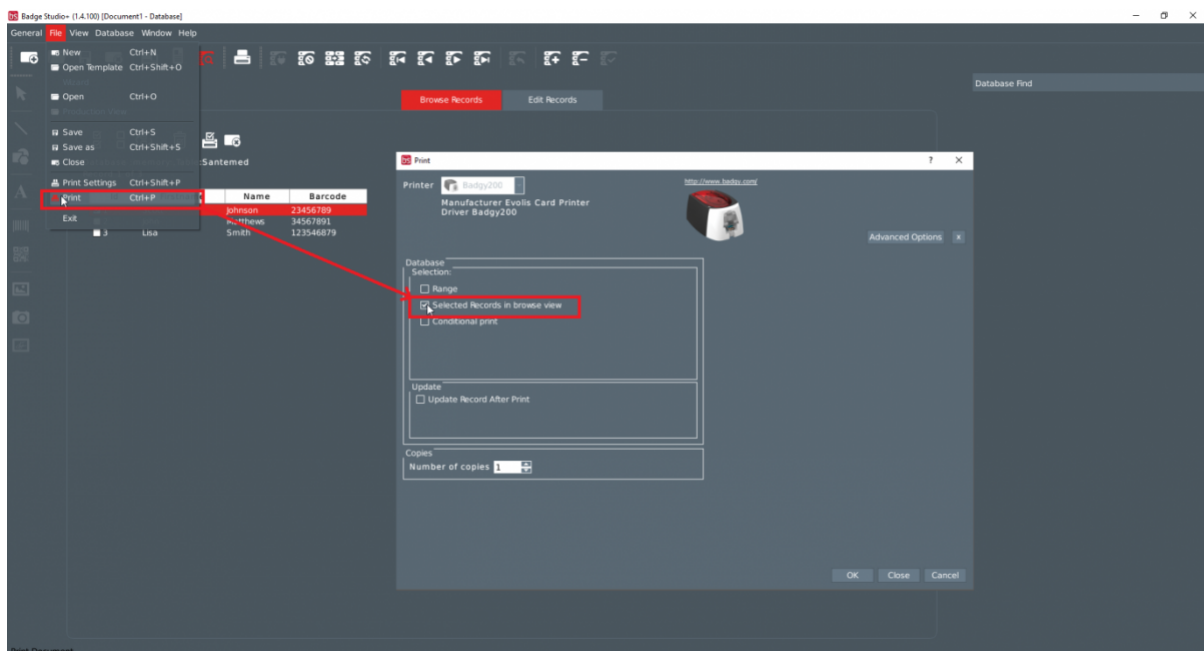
Badge Studio+ (1.4.100) [Document1 - Database]

General File View Database Window Help

New Ctrl+N
Open Template Ctrl+Shift+O
Open Ctrl+O
Save Ctrl+S
Save as Ctrl+Shift+S
Close
Print Settings Ctrl+Shift+P
Print Ctrl+P
Exit

Browse Records
Edit Records

Database Find

Santemed

| | | Name | Barcode |
|---|---|---|---|
| | | Johnson | 23456789 |
| | | Matthews | 34567891 |
| 3 | Lisa | Smith | 123546879 |

Print ? ×

Printer Badgy200

Manufacturer Evolis Card Printer
Driver Badgy200

http://www.badgy.com/

Advanced Options

Database
Selection:
Range
Selected Records in browse view
Conditional print

Update
Update Record After Print

Copies
Number of copies 1

OK Close Cancel

Print Document